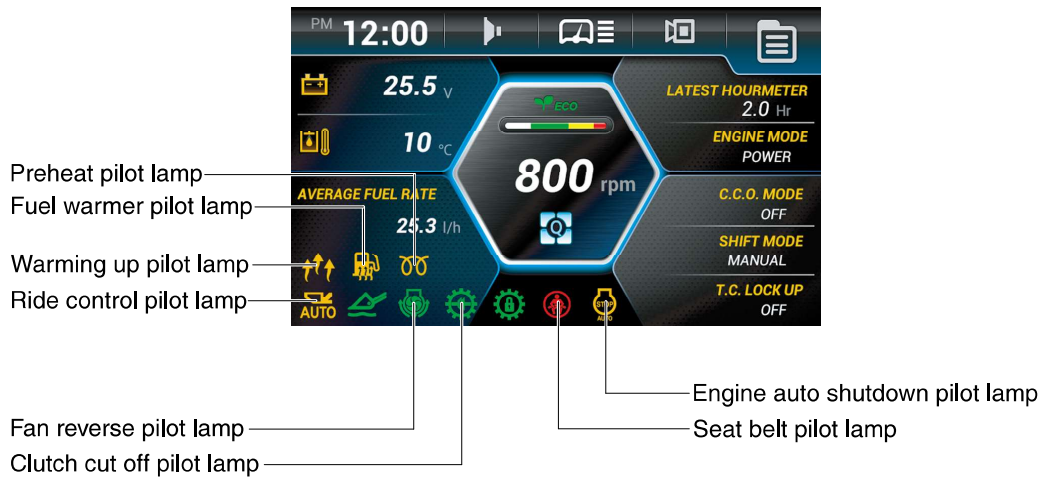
PM 12:00

25.5 V

10 ℃

ECO

800 rpm

LATEST HOURMETER
2.0 Hr

ENGINE MODE
POWER

AVERAGE FUEL RATE
25.3 l/h

C.C.O. MODE
OFF

SHIFT MODE
MANUAL

T.C. LOCK UP
OFF

AUTO

STOP AUTO

Preheat pilot lamp
Fuel warmer pilot lamp
Warming up pilot lamp
Ride control pilot lamp

Engine auto shutdown pilot lamp
Seat belt pilot lamp

Fan reverse pilot lamp
Clutch cut off pilot lamp